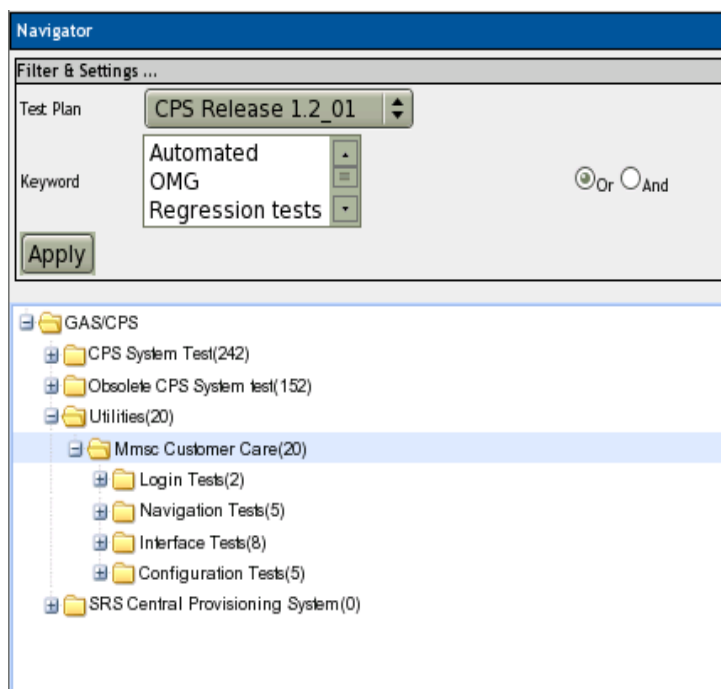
Navigator

Filter & Settings ...

Test Plan CPS Release 1.2_01

Keyword Automated
OMG
Regression tests

Or And

Apply

GAS/CPS
CPS System Test(242)
Obsolete CPS System test(152)
Utilities(20)
Mmsc Customer Care(20)
Login Tests(2)
Navigation Tests(5)
Interface Tests(8)
Configuration Tests(5)
SRS Central Provisioning System(0)